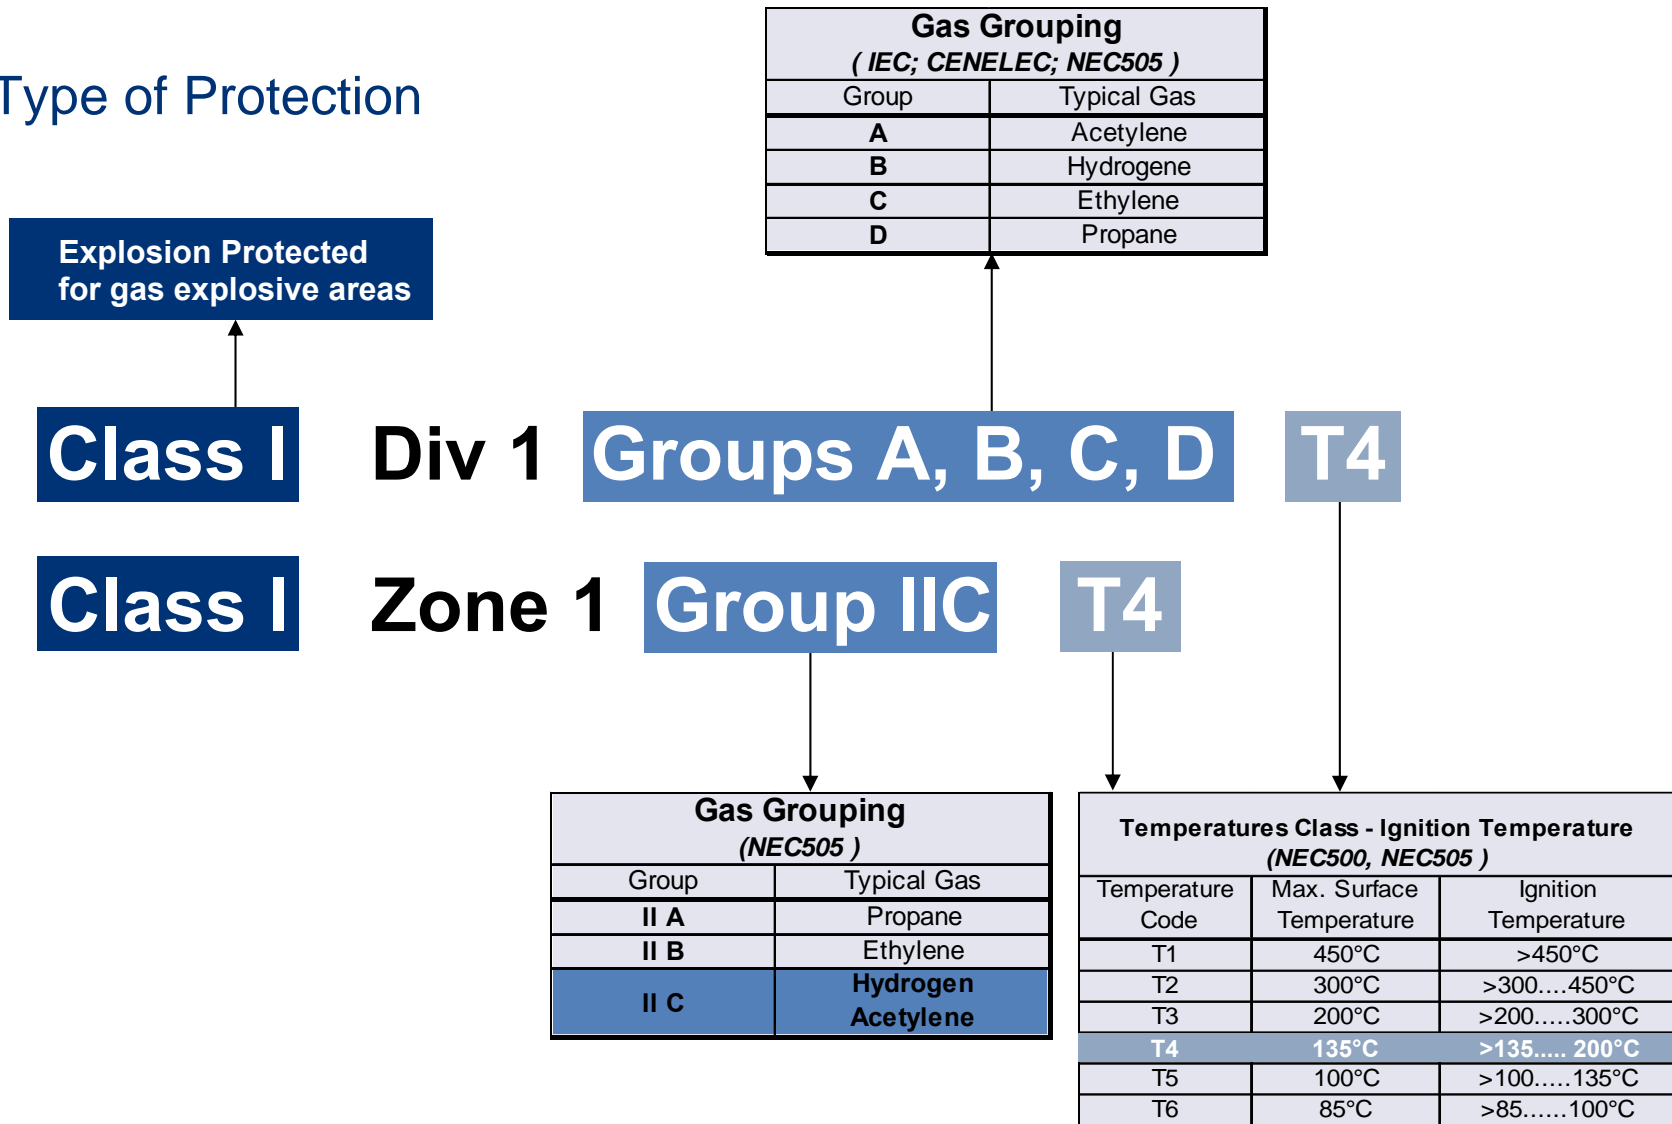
Type of Protection

Gas Grouping
( IEC; CENELEC; NEC505 )

| Group | Typical Gas |
|---|---|
| A | Acetylene |
| B | Hydrogene |
| C | Ethylene |
| D | Propane |

Explosion Protected for gas explosive areas

Class I Div 1 Groups A, B, C, D T4

Class I Zone 1 Group IIC T4

Gas Grouping
(NEC505 )

| Group | Typical Gas |
|---|---|
| II A | Propane |
| II B | Ethylene |
| II C | Hydrogen Acetylene |

Temperatures Class - Ignition Temperature
(NEC500, NEC505 )

| Temperature Code | Max. Surface Temperature | Ignition Temperature |
|---|---|---|
| T1 | 450°C | >450°C |
| T2 | 300°C | >300….450°C |
| T3 | 200°C | >200…..300°C |
| T4 | 135°C | >135..... 200°C |
| T5 | 100°C | >100…..135°C |
| T6 | 85°C | >85……100°C |